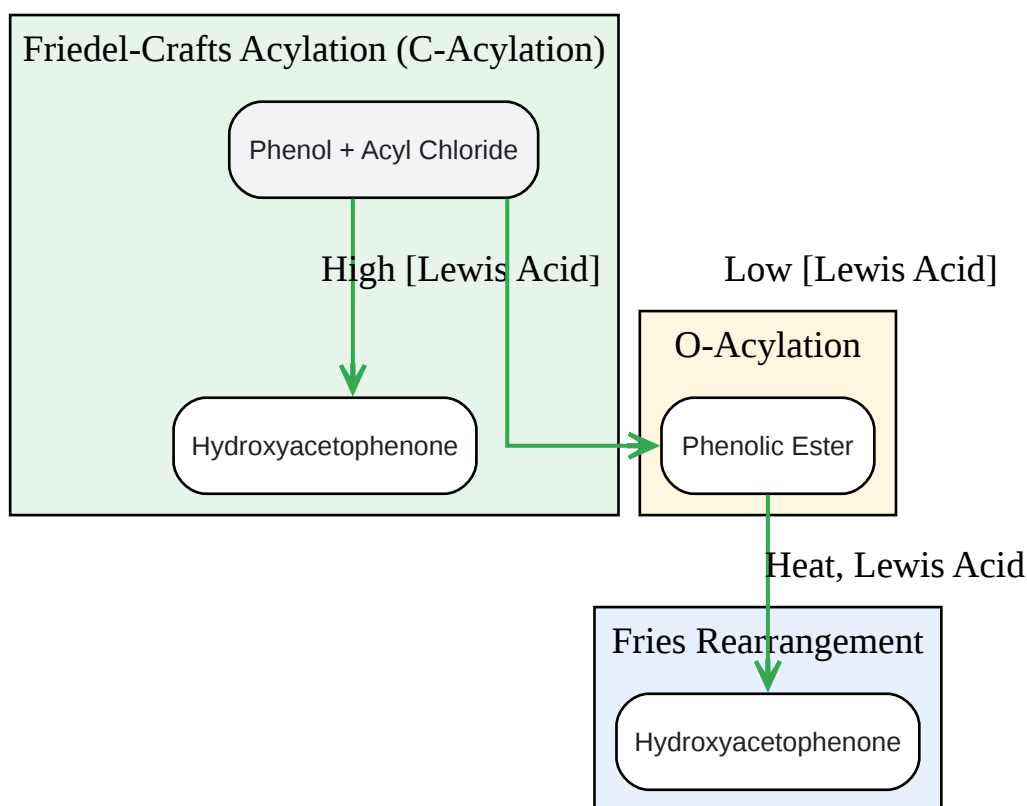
Friedel-Crafts Acylation (C-Acylation)

Phenol + Acyl Chloride

High [Lewis Acid]

Low [Lewis Acid]

O-Acylation

Hydroxyacetophenone

Phenolic Ester

Heat, Lewis Acid

Fries Rearrangement

Hydroxyacetophenone